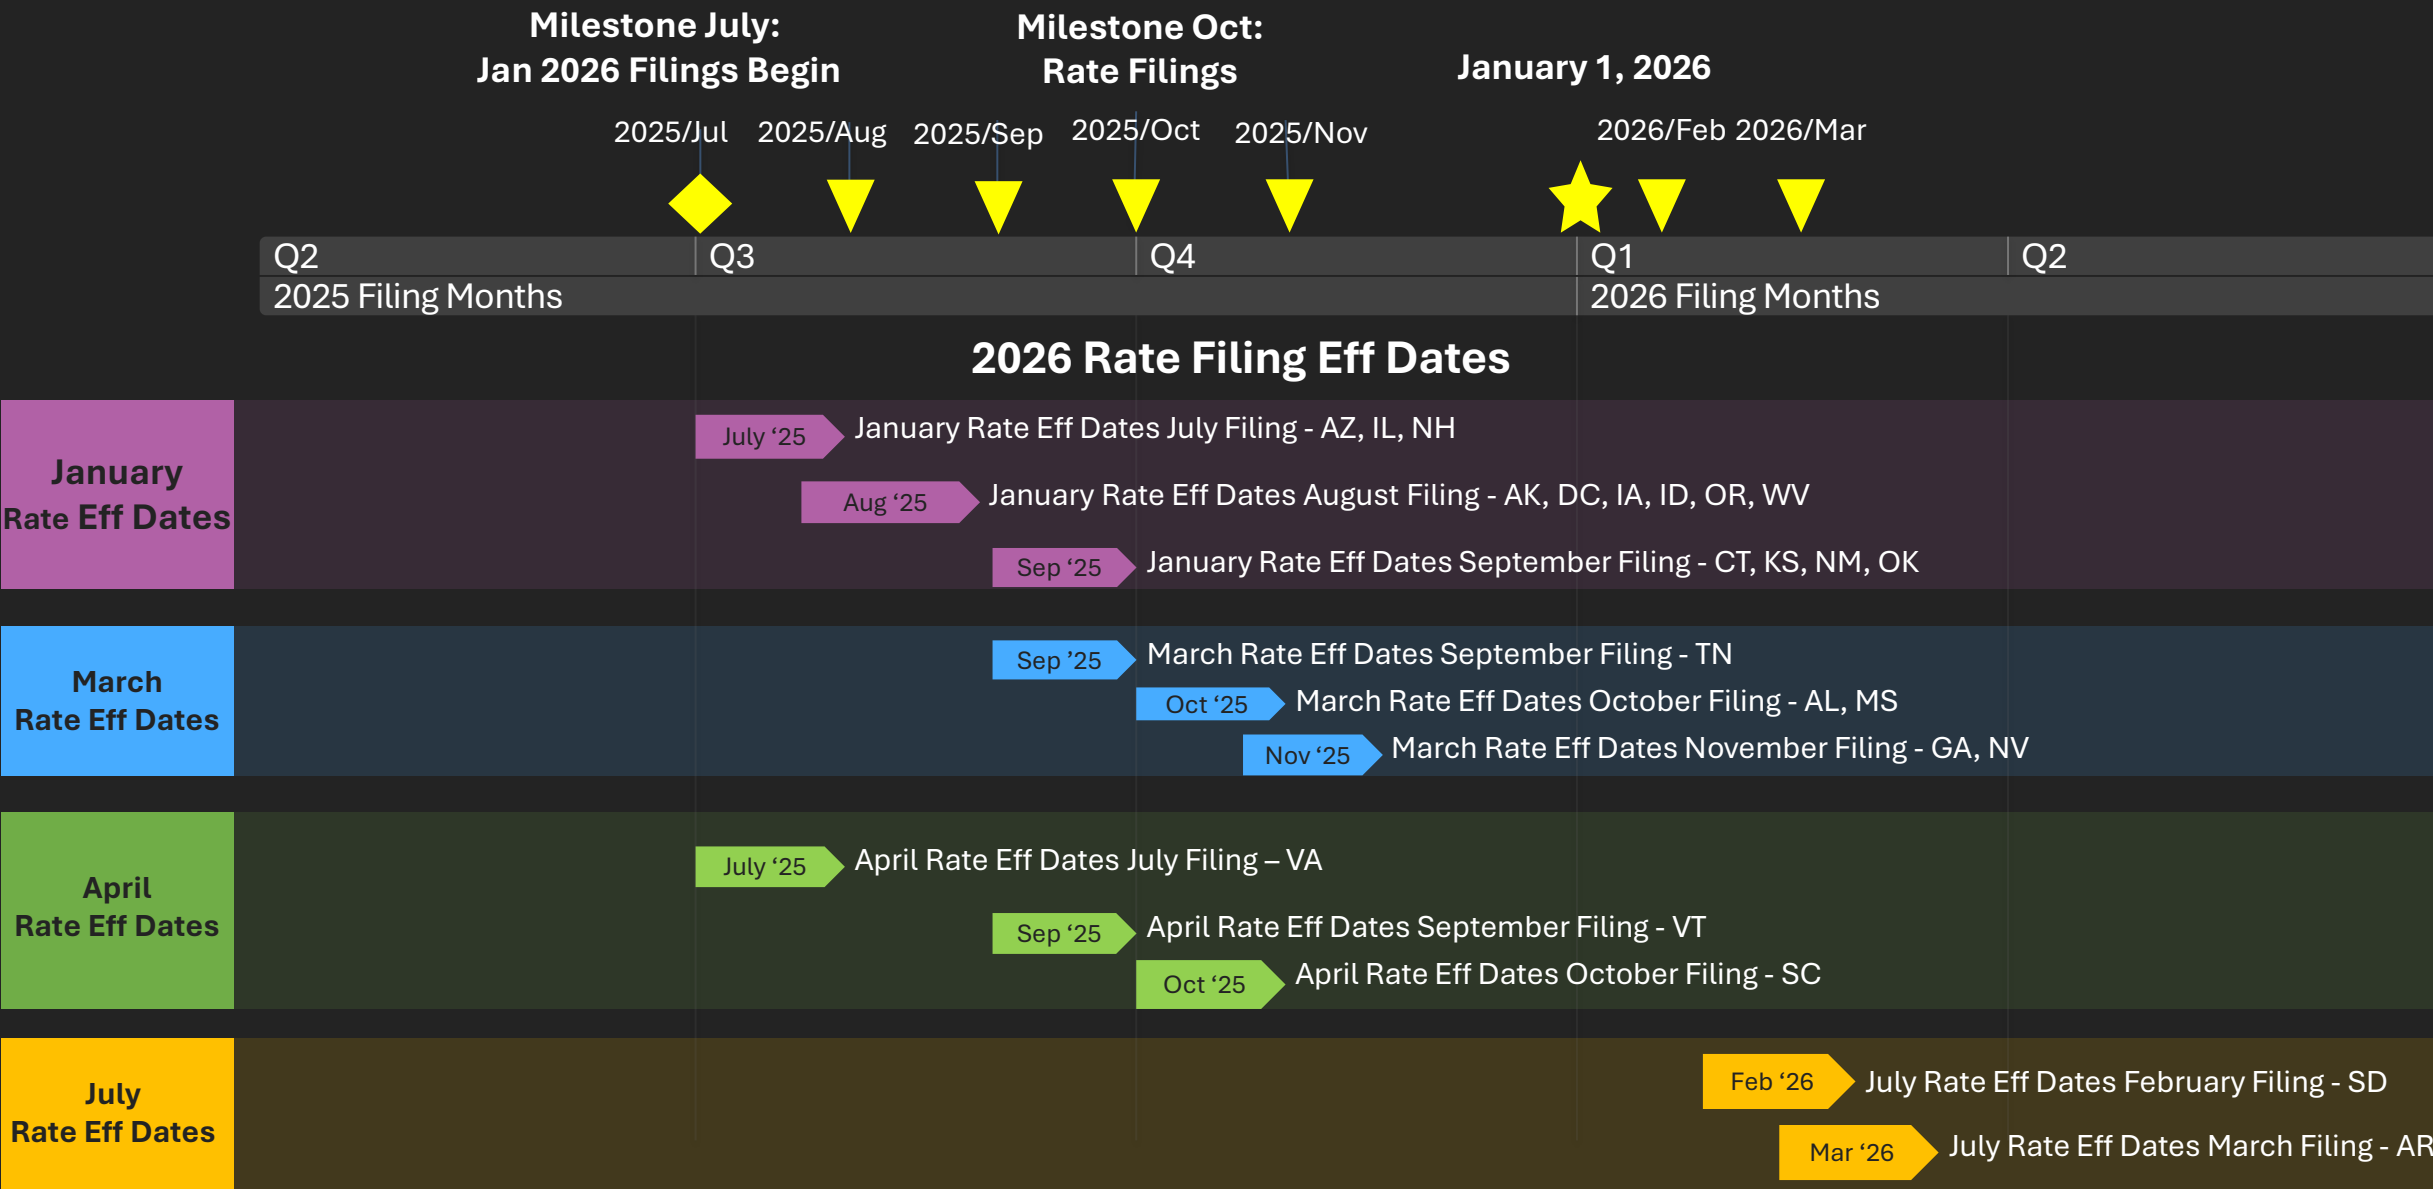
Milestone July:
Jan 2026 Filings Begin

Milestone Oct:
Rate Filings

January 1, 2026

2025/Jul 2025/Aug 2025/Sep 2025/Oct 2025/Nov 2026/Feb 2026/Mar

Q2 Q3 Q4 Q1 Q2

2025 Filing Months 2026 Filing Months

2026 Rate Filing Eff Dates

January Rate Eff Dates

July '25 January Rate Eff Dates July Filing - AZ, IL, NH

Aug '25 January Rate Eff Dates August Filing - AK, DC, IA, ID, OR, WV

Sep '25 January Rate Eff Dates September Filing - CT, KS, NM, OK

March Rate Eff Dates

Sep '25 March Rate Eff Dates September Filing - TN

Oct '25 March Rate Eff Dates October Filing - AL, MS

Nov '25 March Rate Eff Dates November Filing - GA, NV

April Rate Eff Dates

July '25 April Rate Eff Dates July Filing – VA

Sep '25 April Rate Eff Dates September Filing - VT

Oct '25 April Rate Eff Dates October Filing - SC

July Rate Eff Dates

Feb '26 July Rate Eff Dates February Filing - SD

Mar '26 July Rate Eff Dates March Filing - AR